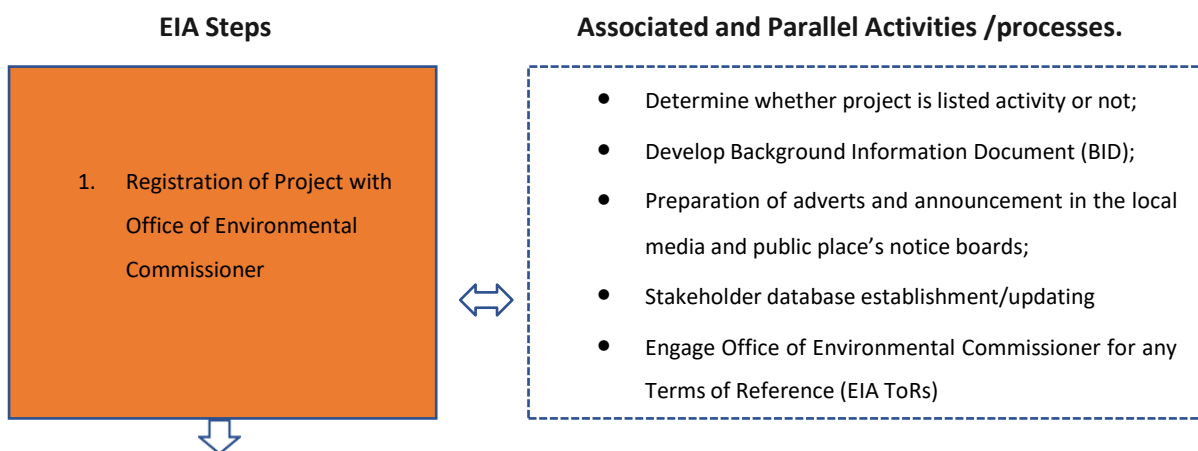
**EIA Steps**

**Associated and Parallel Activities /processes.**

1. Registration of Project with Office of Environmental Commissioner

- Determine whether project is listed activity or not;
- Develop Background Information Document (BID);
- Preparation of adverts and announcement in the local media and public place’s notice boards;
- Stakeholder database establishment/updating
- Engage Office of Environmental Commissioner for any Terms of Reference (EIA ToRs)